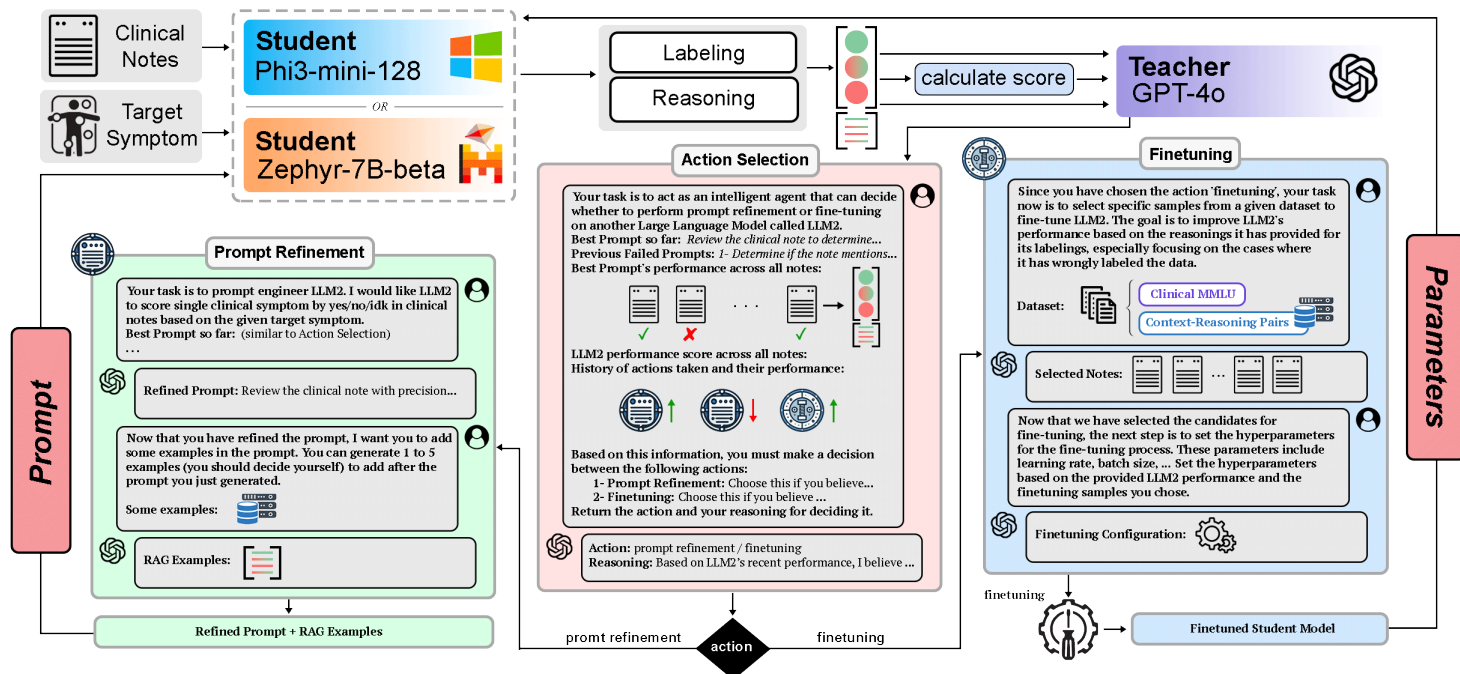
Clinical Notes

Target Symptom

Student
Phi3-mini-128

OR

Student
Zephyr-7B-beta

Labeling

Reasoning

calculate score

Teacher
GPT-4o

Action Selection

Your task is to act as an intelligent agent that can decide whether to perform prompt refinement or fine-tuning on another Large Language Model called LLM2.
Best Prompt so far: Review the clinical note to determine...
Previous Failed Prompts: 1- Determine if the note mentions...
Best Prompt's performance across all notes:

. . .

LLM2 performance score across all notes:
History of actions taken and their performance:

Based on this information, you must make a decision between the following actions:
1- Prompt Refinement: Choose this if you believe...
2- Finetuning: Choose this if you believe ...
Return the action and your reasoning for deciding it.

Action: prompt refinement / finetuning
Reasoning: Based on LLM2's recent performance, I believe ...

Finetuning

Since you have chosen the action 'finetuning', your task now is to select specific samples from a given dataset to fine-tune LLM2. The goal is to improve LLM2's performance based on the reasonings it has provided for its labelings, especially focusing on the cases where it has wrongly labeled the data.

Dataset:

Clinical MMLU

Context-Reasoning Pairs

Selected Notes: ...

Now that we have selected the candidates for fine-tuning, the next step is to set the hyperparameters for the fine-tuning process. These parameters include learning rate, batch size, ... Set the hyperparameters based on the provided LLM2 performance and the finetuning samples you chose.

Finetuning Configuration:

Parameters

Prompt

Prompt Refinement

Your task is to prompt engineer LLM2. I would like LLM2 to score single clinical symptom by yes/no/idk in clinical notes based on the given target symptom.
Best Prompt so far: (similar to Action Selection)
...

Refined Prompt: Review the clinical note with precision...

Now that you have refined the prompt, I want you to add some examples in the prompt. You can generate 1 to 5 examples (you should decide yourself) to add after the prompt you just generated.

Some examples:

RAG Examples:

Refined Prompt + RAG Examples

promt refinement

action

finetuning

finetuning

Finetuned Student Model